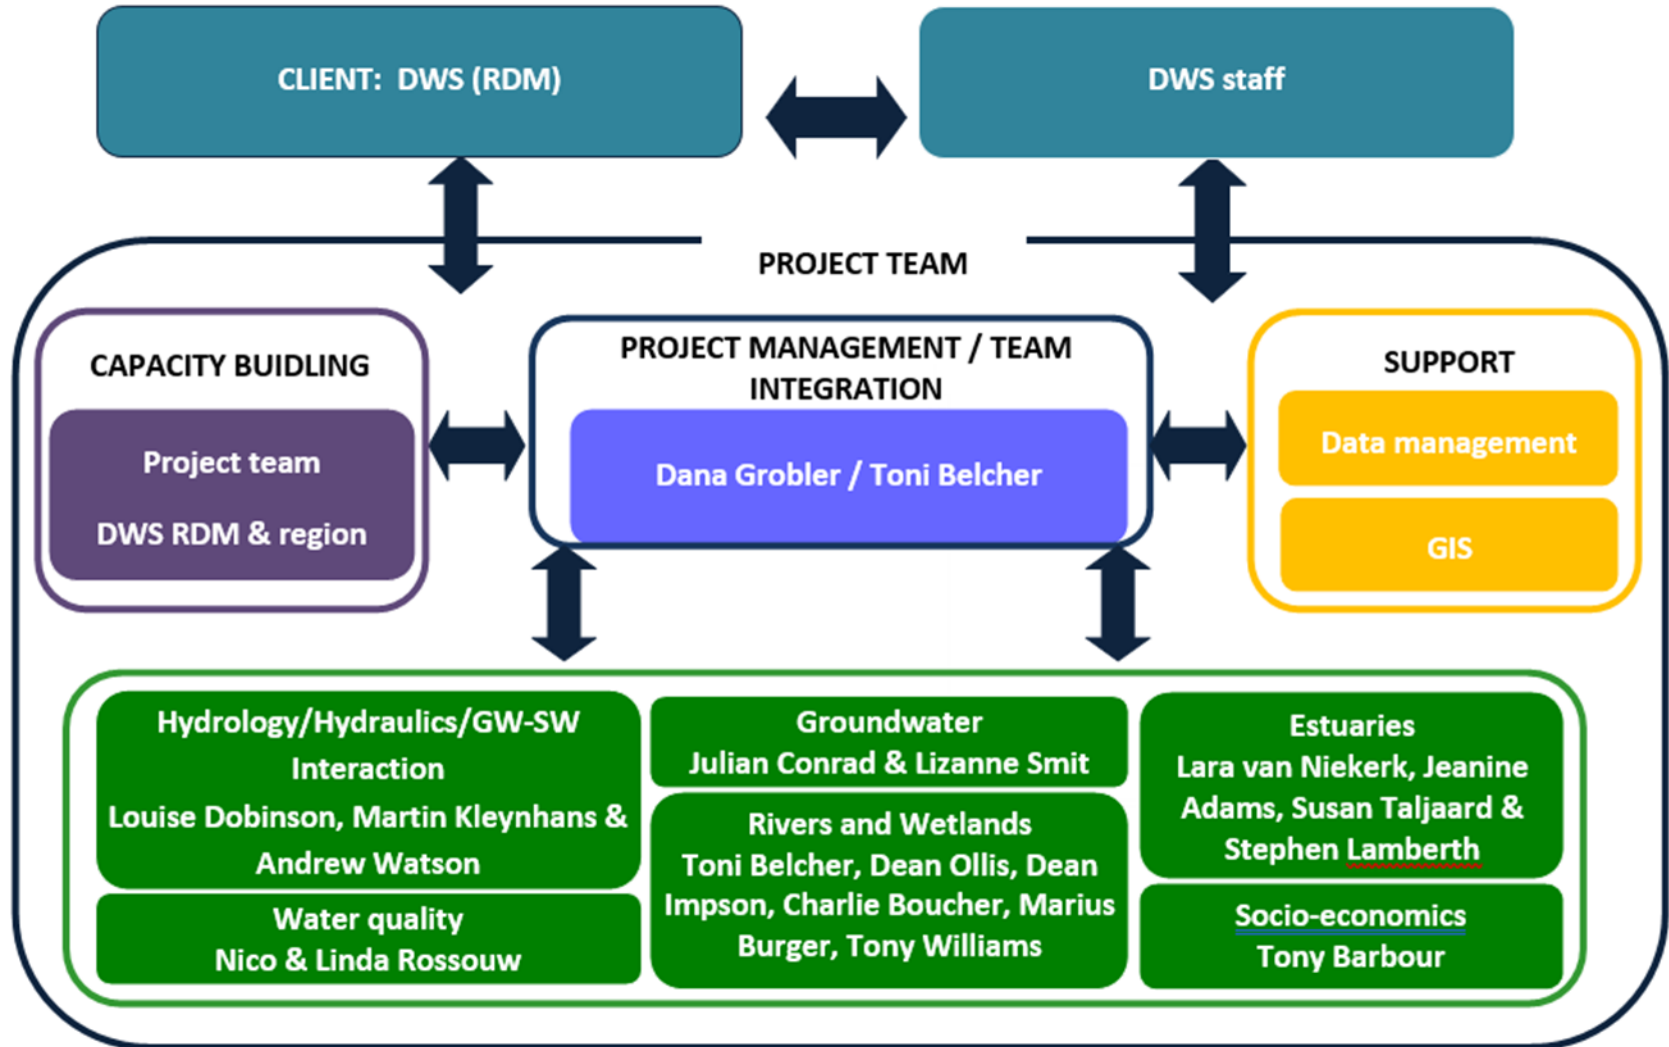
CLIENT: DWS (RDM)

DWS staff

PROJECT TEAM

CAPACITY BUIDLING

Project team

DWS RDM & region

PROJECT MANAGEMENT / TEAM INTEGRATION

Dana Grobler / Toni Belcher

SUPPORT

Data management

GIS

Hydrology/Hydraulics/GW-SW Interaction
Louise Dobinson, Martin Kleynhans & Andrew Watson

Water quality
Nico & Linda Rossouw

Groundwater
Julian Conrad & Lizanne Smit

Rivers and Wetlands
Toni Belcher, Dean Ollis, Dean Impson, Charlie Boucher, Marius Burger, Tony Williams

Estuaries
Lara van Niekerk, Jeanine Adams, Susan Taljaard & Stephen Lamberth

Socio-economics
Tony Barbour